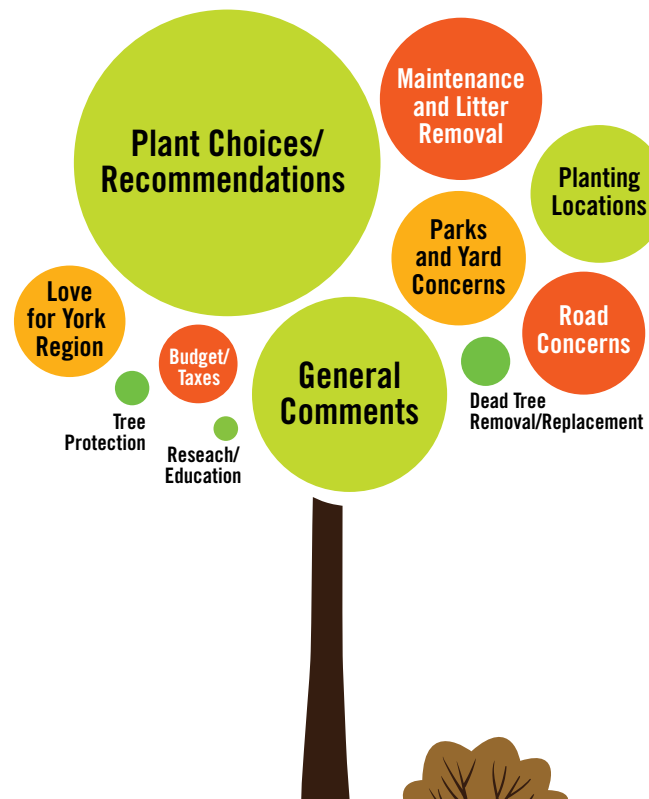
Plant Choices/ Recommendations

Maintenance and Litter Removal

Planting Locations

Parks and Yard Concerns

Road Concerns

Love for York Region

Budget/ Taxes

General Comments

Tree Protection

Reseach/ Education

Dead Tree Removal/Replacement